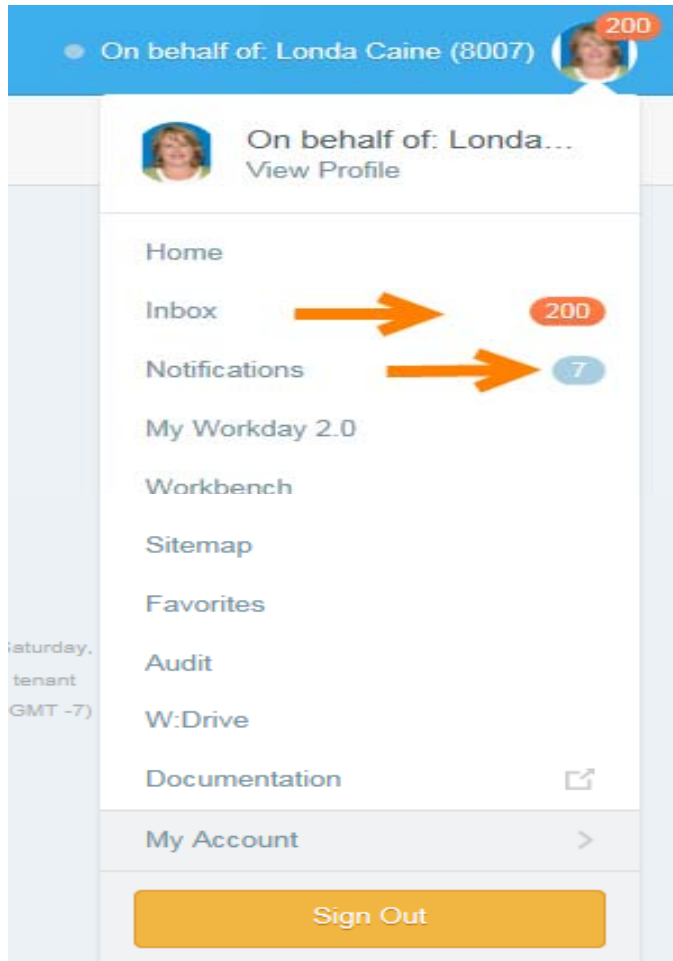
On behalf of: Londa Caine (8007) 200

On behalf of: Londa...
View Profile

Home
Inbox 200
Notifications 7
My Workday 2.0
Workbench
Sitemap
Favorites
Audit
W:Drive
Documentation
My Account >
Sign Out

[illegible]aturday,
tenant
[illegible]GMT -7)